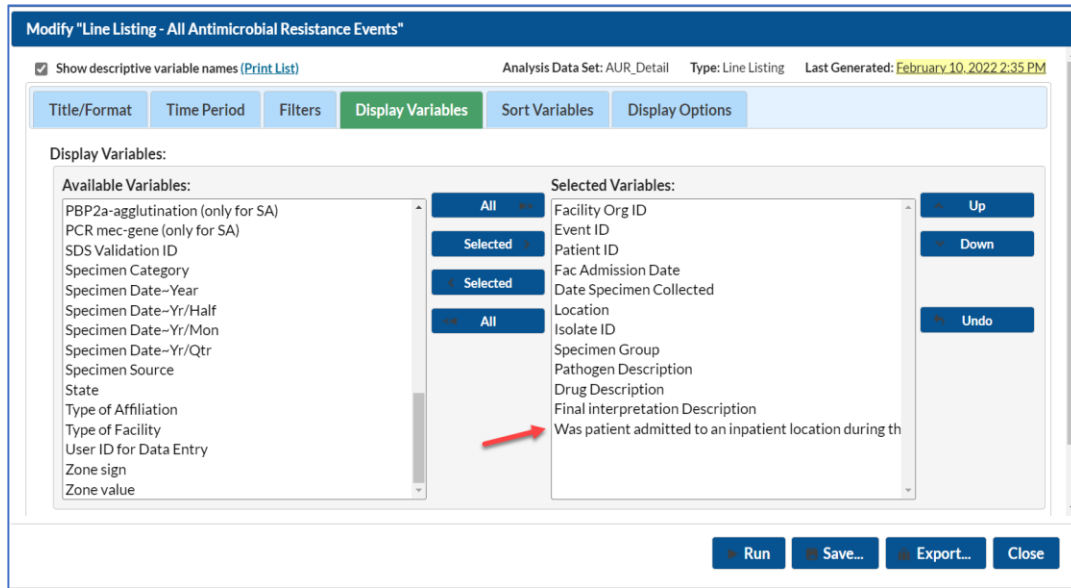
Modify "Line Listing - All Antimicrobial Resistance Events"

Show descriptive variable names (Print List)

Analysis Data Set: AUR_Detail Type: Line Listing Last Generated: February 10, 2022 2:35 PM

Title/Format | Time Period | Filters | Display Variables | Sort Variables | Display Options

Display Variables:

Available Variables:

PBP2a-agglutination (only for SA)
PCR mec-gene (only for SA)
SDS Validation ID
Specimen Category
Specimen Date~Year
Specimen Date~Yr/Half
Specimen Date~Yr/Mon
Specimen Date~Yr/Qtr
Specimen Source
State
Type of Affiliation
Type of Facility
User ID for Data Entry
Zone sign
Zone value

All
Selected
Selected
All

Selected Variables:

Facility Org ID
Event ID
Patient ID
Fac Admission Date
Date Specimen Collected
Location
Isolate ID
Specimen Group
Pathogen Description
Drug Description
Final interpretation Description
Was patient admitted to an inpatient location during th

Up
Down
Undo

Run
Save...
Export...
Close